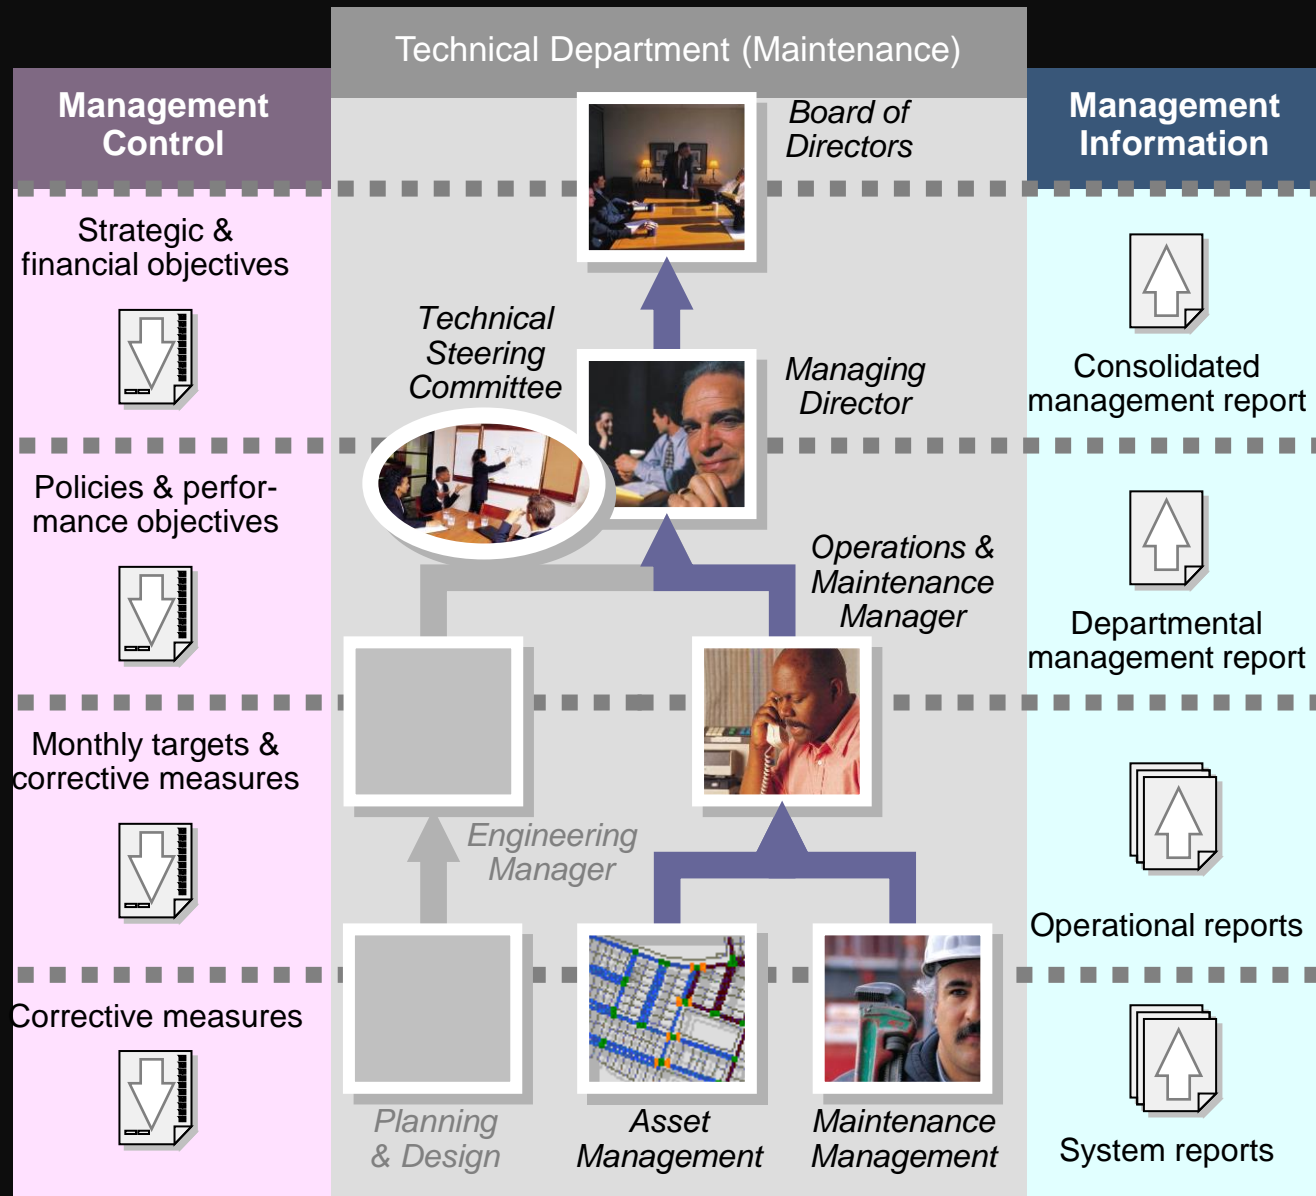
Technical Department (Maintenance)

Management Control

Management Information

Board of Directors

Strategic & financial objectives

Consolidated management report

Technical Steering Committee

Managing Director

Policies & performance objectives

Operations & Maintenance Manager

Departmental management report

Monthly targets & corrective measures

Engineering Manager

Operational reports

Corrective measures

System reports

Planning & Design

Asset Management

Maintenance Management